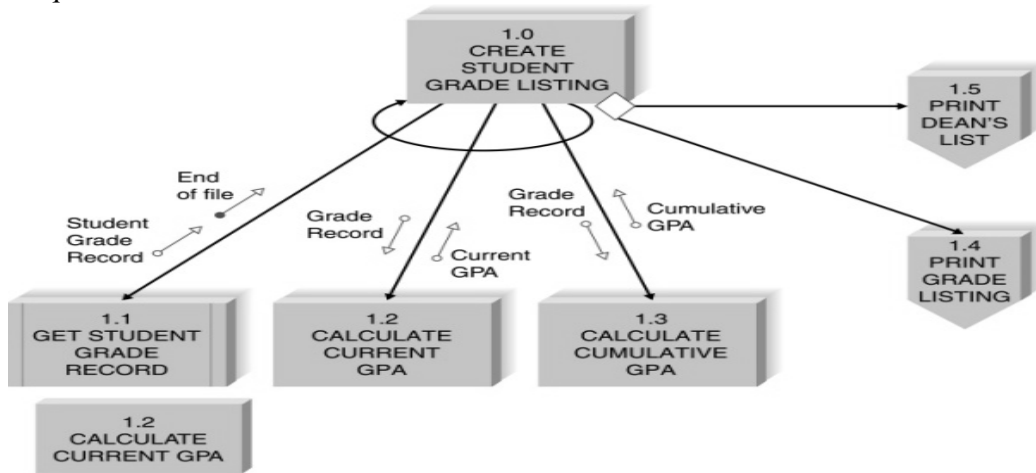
1.0
CREATE
STUDENT
GRADE LISTING

1.5
PRINT
DEAN'S
LIST

End of file

Student Grade Record

Grade Record

Current GPA

Grade Record

Cumulative GPA

1.4
PRINT
GRADE
LISTING

1.1
GET STUDENT
GRADE
RECORD

1.2
CALCULATE
CURRENT
GPA

1.3
CALCULATE
CUMULATIVE
GPA

1.2
CALCULATE
CURRENT GPA